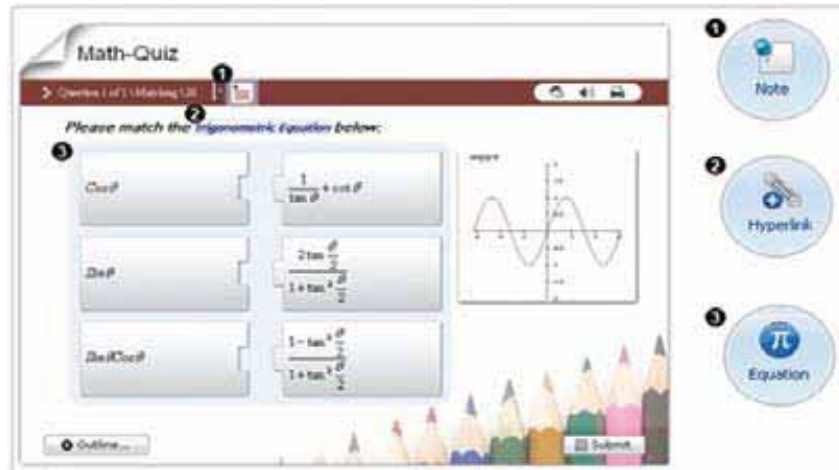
Math-Quiz

Question 1 of 1 (Matching Q4)

1

2

Please match the Trigonometric Equation below:

3

$Cos\theta$

$\frac{1}{\tan\theta}+\cot\theta$

$Sin\theta$

$\frac{2\tan\frac{\theta}{2}}{1+\tan^2\frac{\theta}{2}}$

$Sin\theta Cos\theta$

$\frac{1-\tan^2\frac{\theta}{2}}{1+\tan^2\frac{\theta}{2}}$

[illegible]

Outline...

Submit

1

Note

2

Hyperlink

3

$\pi$

Equation